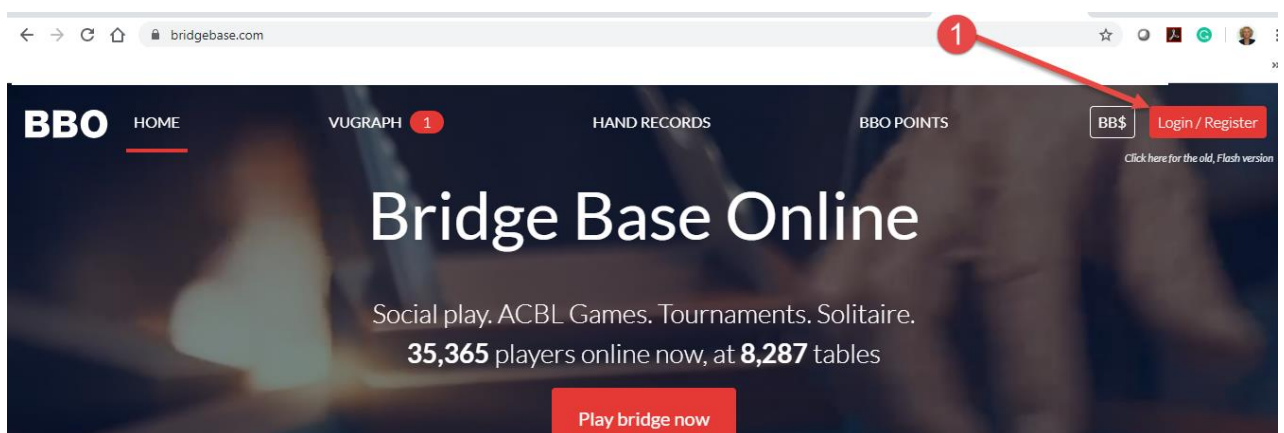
bridgebase.com

1

BBO HOME VUGRAPH 1 HAND RECORDS BBO POINTS BB$ Login / Register

Click here for the old, Flash version

Bridge Base Online

Social play. ACBL Games. Tournaments. Solitaire.
**35,365** players online now, at **8,287** tables

Play bridge now